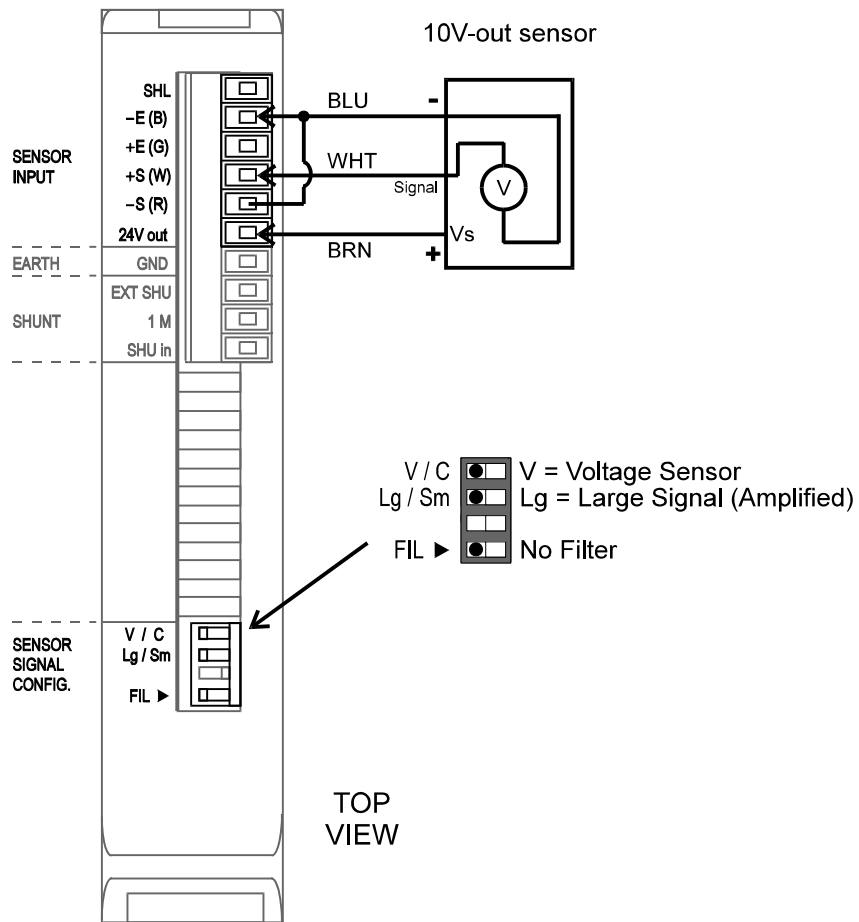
10V-out sensor

SHL
−E (B)
+E (G)
+S (W)
−S (R)
24V out

SENSOR INPUT

BLU
-
WHT
Signal
V
Vs
BRN
+

EARTH
GND

EXT SHU
SHUNT
1 M
SHU in

V / C
V = Voltage Sensor
Lg / Sm
Lg = Large Signal (Amplified)
FIL ▶
No Filter

SENSOR SIGNAL CONFIG.
V / C
Lg / Sm
FIL ▶

TOP VIEW